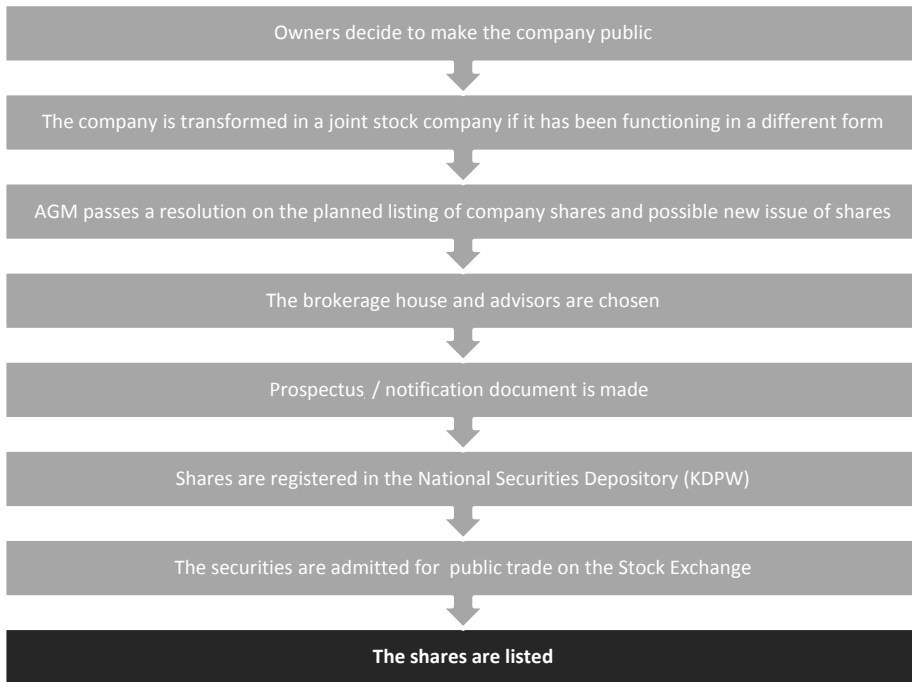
Owners decide to make the company public

The company is transformed in a joint stock company if it has been functioning in a different form

AGM passes a resolution on the planned listing of company shares and possible new issue of shares

The brokerage house and advisors are chosen

Prospectus / notification document is made

Shares are registered in the National Securities Depository (KDPW)

The securities are admitted for public trade on the Stock Exchange

The shares are listed